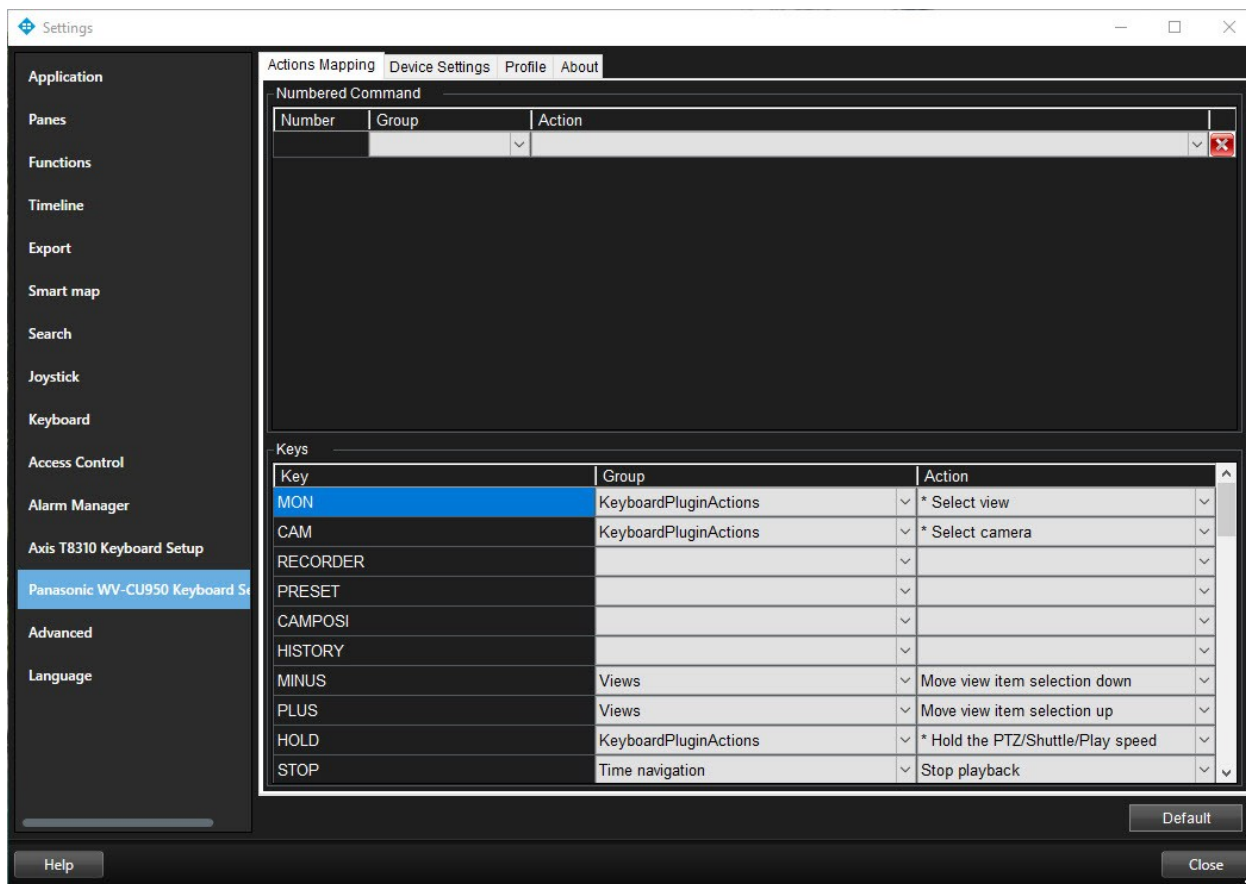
Settings

Application
Panes
Functions
Timeline
Export
Smart map
Search
Joystick
Keyboard
Access Control
Alarm Manager
Axis T8310 Keyboard Setup
Panasonic WV-CU950 Keyboard Se
Advanced
Language

Actions Mapping | Device Settings | Profile | About

Numbered Command

| Number | Group | Action |
|---|---|---|
| | | |

Keys

| Key | Group | Action |
|---|---|---|
| MON | KeyboardPluginActions | * Select view |
| CAM | KeyboardPluginActions | * Select camera |
| RECORDER | | |
| PRESET | | |
| CAMPOSI | | |
| HISTORY | | |
| MINUS | Views | Move view item selection down |
| PLUS | Views | Move view item selection up |
| HOLD | KeyboardPluginActions | * Hold the PTZ/Shuttle/Play speed |
| STOP | Time navigation | Stop playback |

Default

Help
Close